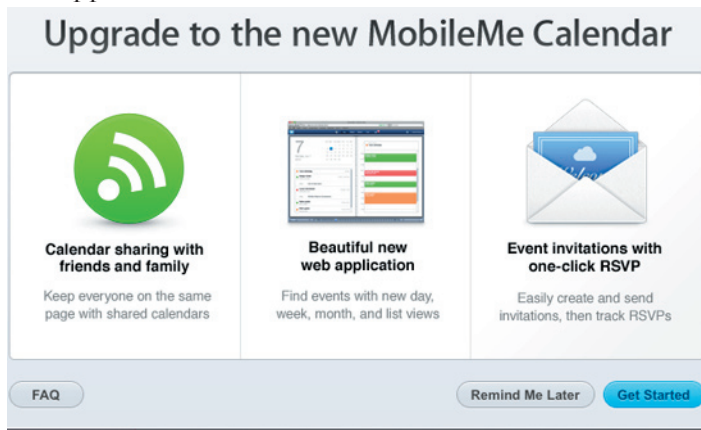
Upgrade to the new MobileMe Calendar

Calendar sharing with friends and family

Keep everyone on the same page with shared calendars

Beautiful new web application

Find events with new day, week, month, and list views

Event invitations with one-click RSVP

Easily create and send invitations, then track RSVPs

FAQ

Remind Me Later

Get Started